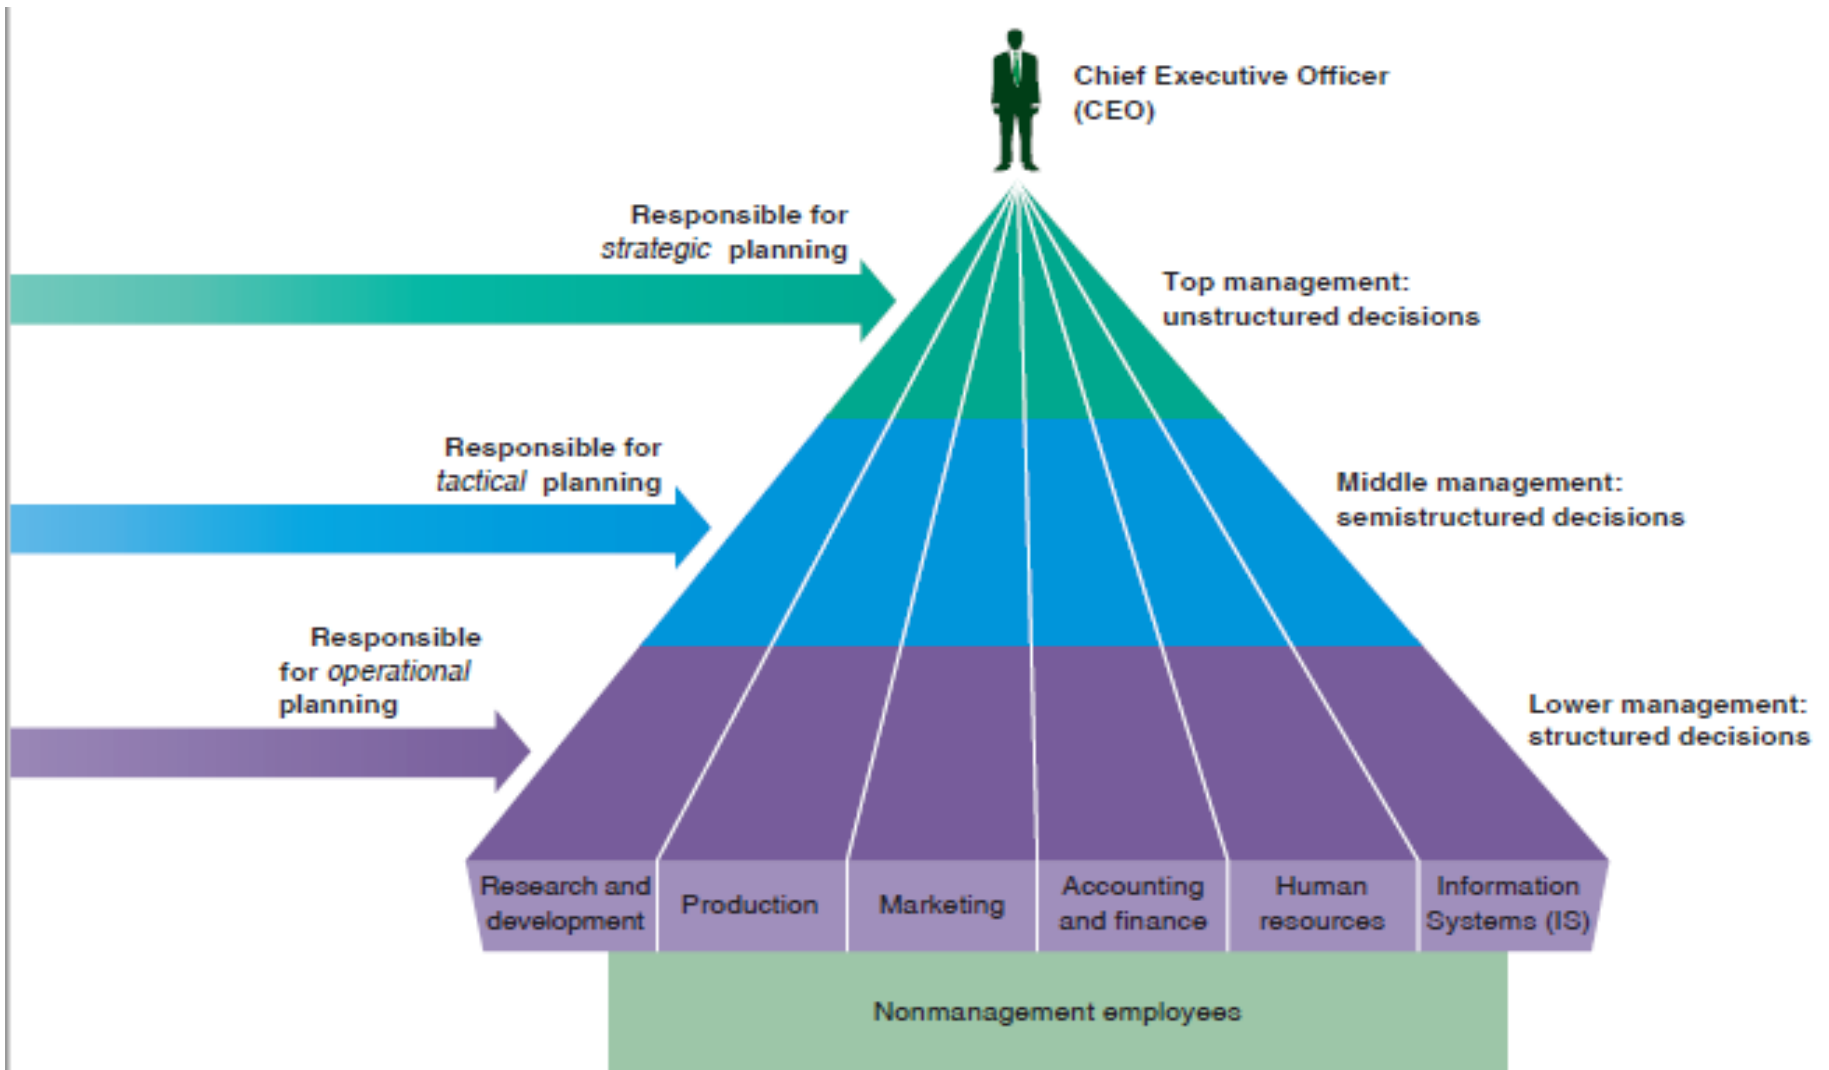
Chief Executive Officer (CEO)

Responsible for *strategic* planning

Top management: unstructured decisions

Responsible for *tactical* planning

Middle management: semistructured decisions

Responsible for *operational* planning

Lower management: structured decisions

| Research and development | Production | Marketing | Accounting and finance | Human resources | Information Systems (IS) |
|---|---|---|---|---|---|

Nonmanagement employees